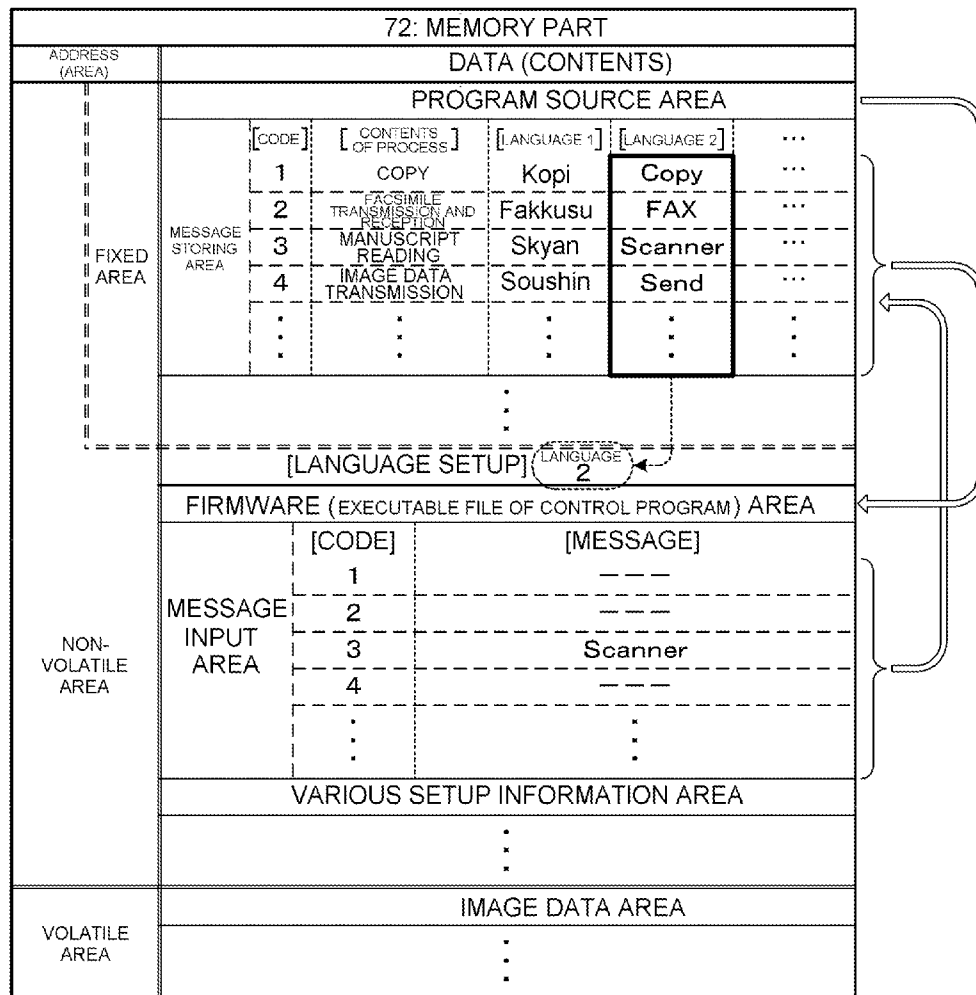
72: MEMORY PART

ADDRESS (AREA)

DATA (CONTENTS)

PROGRAM SOURCE AREA

FIXED AREA

MESSAGE STORING AREA

| [CODE] | [CONTENTS OF PROCESS] | [LANGUAGE 1] | [LANGUAGE 2] | ... |
|---|---|---|---|---|
| 1 | COPY | Kopi | Copy | ... |
| 2 | FACSIMILE TRANSMISSION AND RECEPTION | Fakkusu | FAX | ... |
| 3 | MANUSCRIPT READING | Skyan | Scanner | ... |
| 4 | IMAGE DATA TRANSMISSION | Soushin | Send | ... |
| ⋮ | ⋮ | ⋮ | ⋮ | ⋮ |

⋮

[LANGUAGE SETUP] LANGUAGE 2

FIRMWARE (EXECUTABLE FILE OF CONTROL PROGRAM) AREA

NON-VOLATILE AREA

MESSAGE INPUT AREA

| [CODE] | [MESSAGE] |
|---|---|
| 1 | ——— |
| 2 | ——— |
| 3 | Scanner |
| 4 | ——— |
| ⋮ | ⋮ |

VARIOUS SETUP INFORMATION AREA

⋮

VOLATILE AREA

IMAGE DATA AREA

⋮